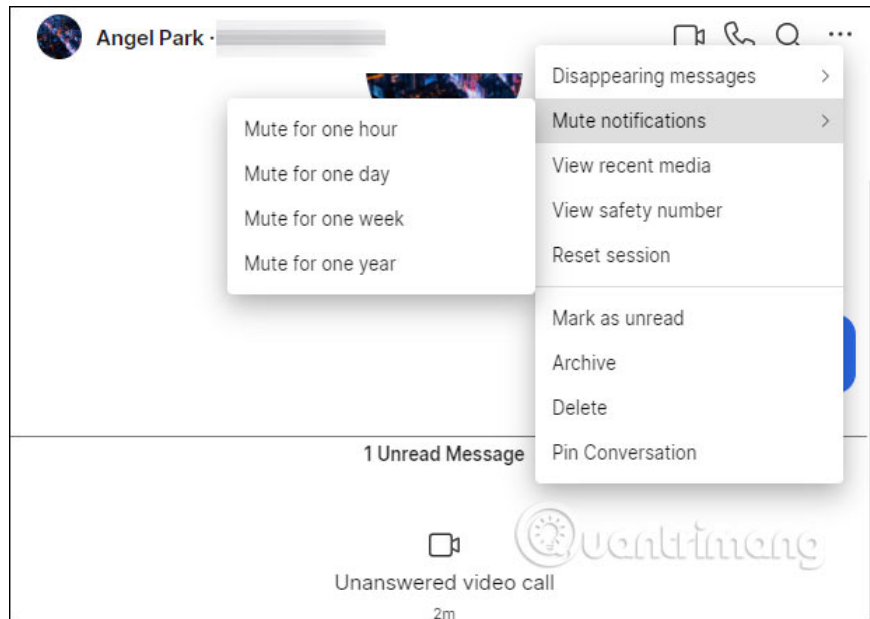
Angel Park ·

Disappearing messages
Mute notifications
View recent media
View safety number
Reset session
Mark as unread
Archive
Delete
Pin Conversation

Mute for one hour
Mute for one day
Mute for one week
Mute for one year

1 Unread Message

Unanswered video call
2m

Quantrimang